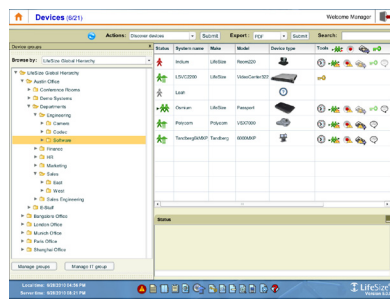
Devices (6/21)

Welcome Manager

Actions: Discover devices Submit Export: PDF Submit Search:

Device groups

Browse by: LifeSize Global Hierarchy

LifeSize Global Hierarchy
Austin Office
Conference Rooms
Demo Systems
Departments
Engineering
Camera
Codec
Software
Finance
HR
Marketing
Sales
East
West
Sales Engineering
E-Staff
Bangalore Office
London Office
Munich Office
Paris Office
Shanghai Office

Manage groups Manage IT group

| Status | System name | Make | Model | Device type | Tools |
|---|---|---|---|---|---|
| | Indium | LifeSize | Room220 | | |
| | LSVC3200 | LifeSize | VideoCenter122 | | |
| | Leah | | | | |
| | Overlum | LifeSize | Passport | | |
| | Polycom | Polycom | VSX7000 | | |
| | TandbergMXP | Tandberg | 6000MXP | | |

Status

Local time: 6/09/2013 04:38 PM
Server time: 6/09/2013 08:31 PM

LifeSize